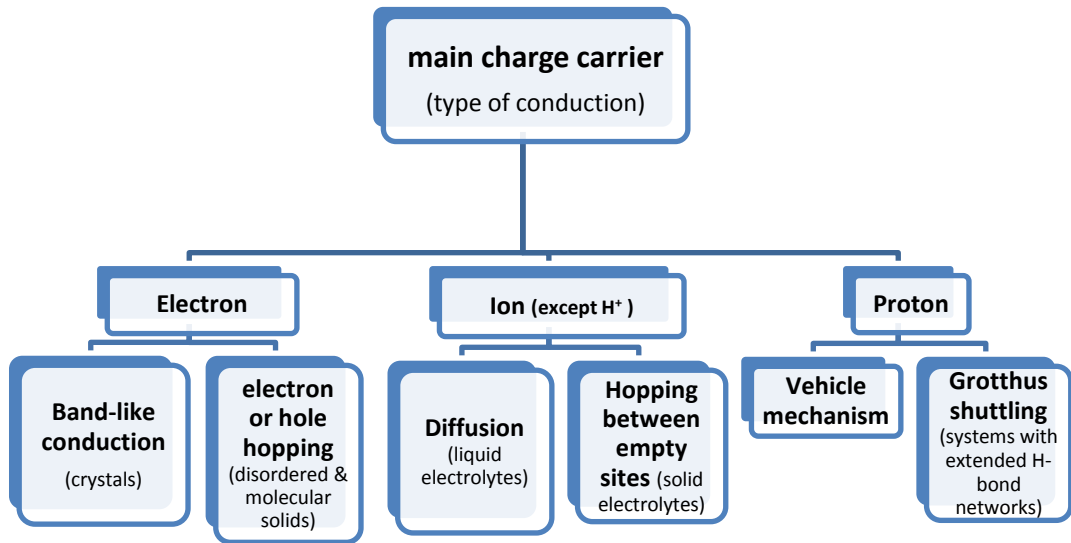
main charge carrier
(type of conduction)

Electron

Ion (except H$^+$ )

Proton

Band-like conduction (crystals)

electron or hole hopping (disordered & molecular solids)

Diffusion (liquid electrolytes)

Hopping between empty sites (solid electrolytes)

Vehicle mechanism

Grotthus shuttling (systems with extended H-bond networks)